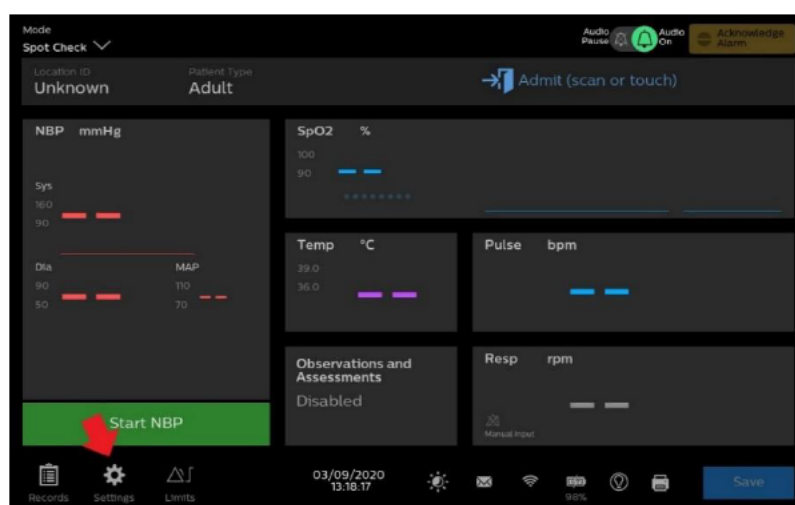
Mode
Spot Check

Audio Pause
Audio On
Acknowledge Alarm

Location ID
Unknown

Patient Type
Adult

Admit (scan or touch)

NBP mmHg
Sys
160
90
Dia
90
50
MAP
110
70

SpO2 %
100
90

Temp °C
39.0
36.0

Pulse bpm

Observations and Assessments
Disabled

Resp rpm
Manual input

Start NBP

Records
Settings
Limits

03/09/2020
13:18:17

98%

Save